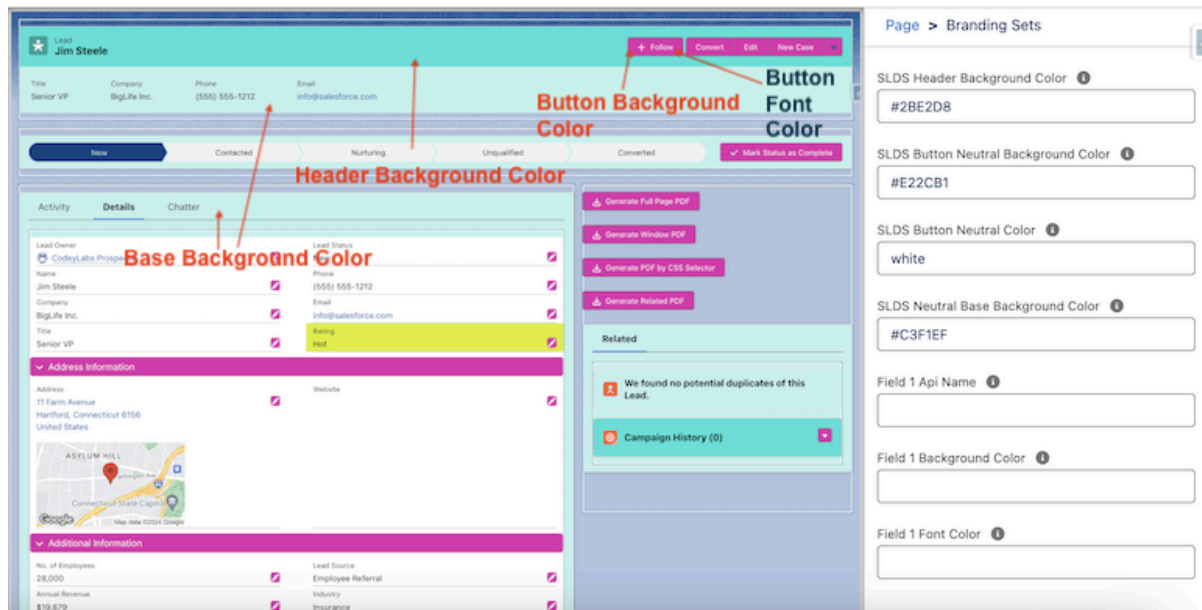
Lead
Jim Steele

+ Follow | Convert | Edit | New Case

Title
Senior VP

Company
BigLife Inc.

Phone
(555) 555-1212

Email
info@salesforce.com

Button Background Color

Button Font Color

New | Contacted | Nurturing | Unqualified | Converted

✓ Mark Status as Complete

Header Background Color

Activity | Details | Chatter

Base Background Color

Lead Owner
CodeyLabs Prospe

Lead Status

Name
Jim Steele

Phone
(555) 555-1212

Company
BigLife Inc.

Email
info@salesforce.com

Title
Senior VP

Rating
Hot

Address Information

Address
11 Farm Avenue
Hartford, Connecticut 6156
United States

Website

ASYLUM HILL
Connecticut State Capitol
Google
Map data ©2024 Google

Additional Information

No. of Employees
28,000

Lead Source
Employee Referral

Annual Revenue
$19,679

Industry
Insurance

Generate Full Page PDF

Generate Window PDF

Generate PDF by CSS Selector

Generate Related PDF

Related

We found no potential duplicates of this Lead.

Campaign History (0)

Page > Branding Sets

SLDS Header Background Color
#2BE2D8

SLDS Button Neutral Background Color
#E22CB1

SLDS Button Neutral Color
white

SLDS Neutral Base Background Color
#C3F1EF

Field 1 Api Name

Field 1 Background Color

Field 1 Font Color